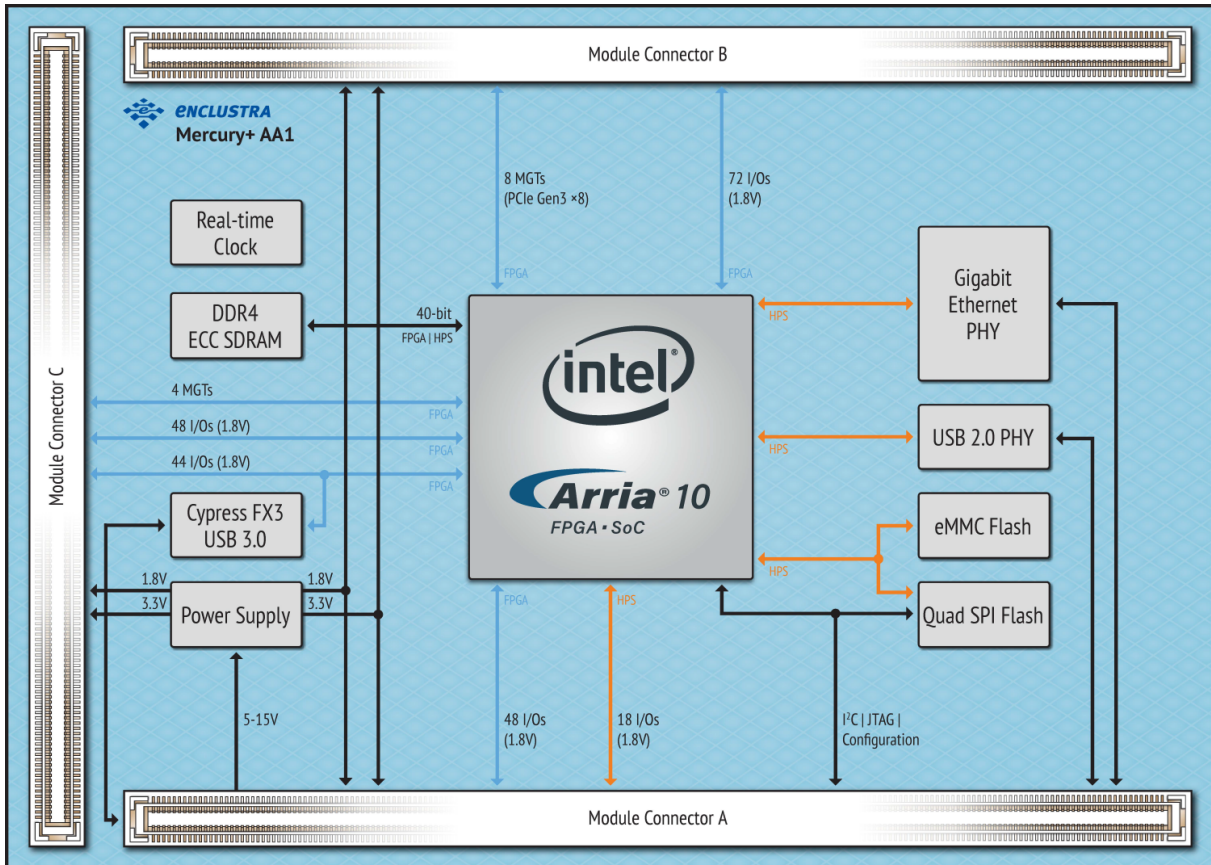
Module Connector B

ENCLUSTRA
Mercury+ AA1

Module Connector C

8 MGTs
(PCIe Gen3 ×8)

72 I/Os
(1.8V)

FPGA

FPGA

Real-time Clock

DDR4 ECC SDRAM

40-bit
FPGA | HPS

HPS

Gigabit Ethernet PHY

intel

Arria® 10
FPGA • SoC

4 MGTs
FPGA

48 I/Os (1.8V)
FPGA

44 I/Os (1.8V)
FPGA

HPS

USB 2.0 PHY

Cypress FX3 USB 3.0

eMMC Flash

HPS

1.8V
3.3V

Power Supply

1.8V
3.3V

FPGA

HPS

Quad SPI Flash

5-15V

48 I/Os
(1.8V)

18 I/Os
(1.8V)

I$^2$C | JTAG |
Configuration

Module Connector A